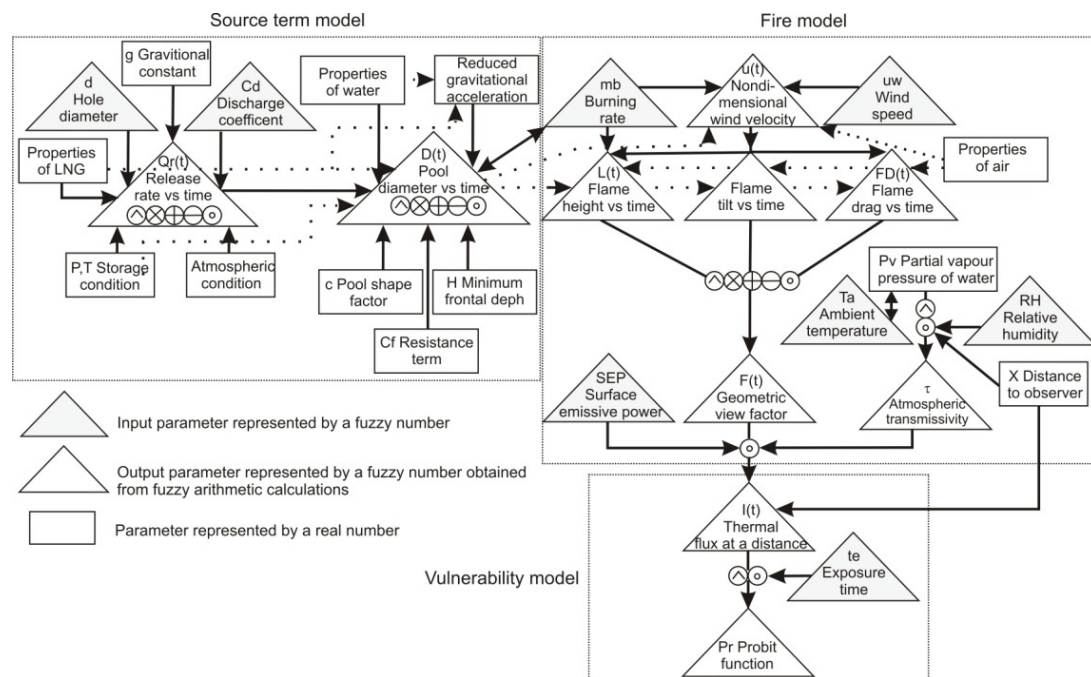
Source term model

Fire model

g Gravitional constant

d Hole diameter

Cd Discharge coefficent

Properties of water

Reduced gravitational acceleration

Properties of LNG

Qr(t) Release rate vs time

D(t) Pool diameter vs time

P,T Storage condition

Atmospheric condition

c Pool shape factor

H Minimum frontal deph

Cf Resistance term

mb Burning rate

u(t) Nondimensional wind velocity

uw Wind speed

Properties of air

L(t) Flame height vs time

Flame tilt vs time

FD(t) Flame drag vs time

Pv Partial vapour pressure of water

Ta Ambient temperature

RH Relative humidity

SEP Surface emissive power

F(t) Geometric view factor

τ Atmospheric transmissivity

X Distance to observer

Input parameter represented by a fuzzy number

Output parameter represented by a fuzzy number obtained from fuzzy arithmetic calculations

Parameter represented by a real number

I(t) Thermal flux at a distance

Vulnerability model

te Exposure time

Pr Probit function